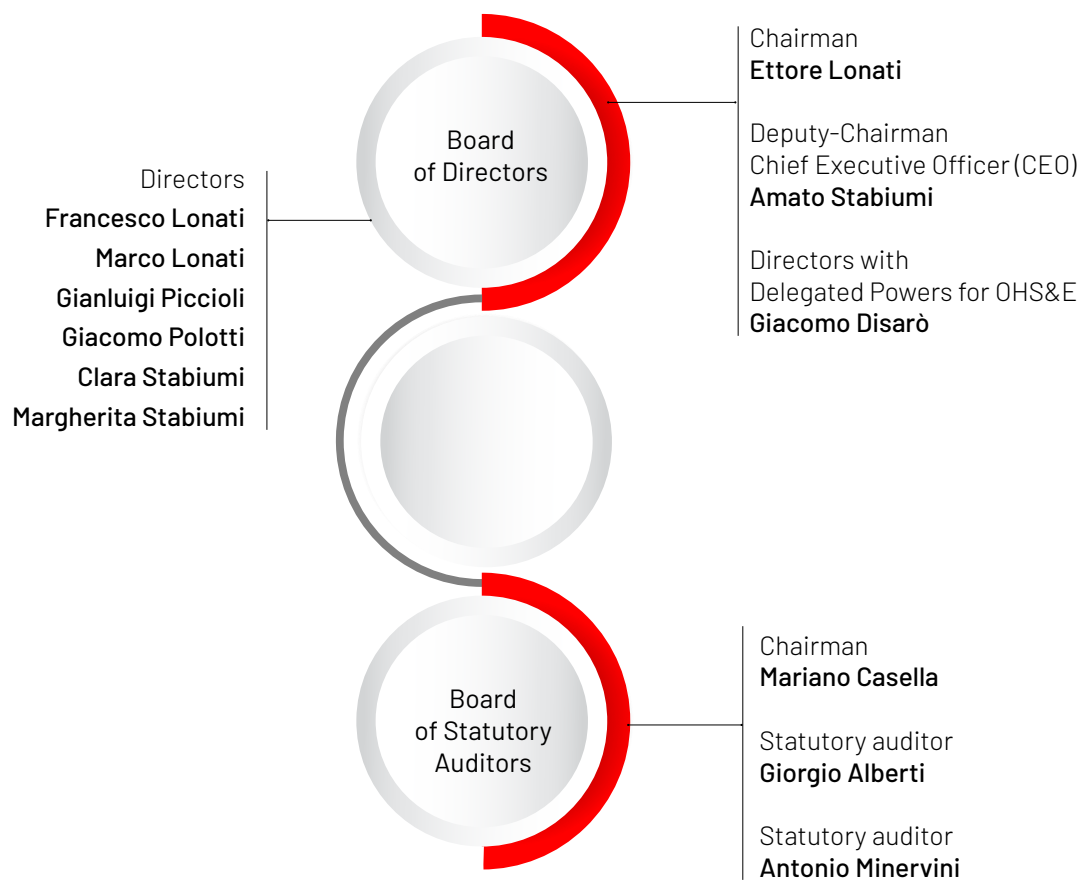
Board of Directors

Chairman
Ettore Lonati

Deputy-Chairman
Chief Executive Officer (CEO)
Amato Stabiumi

Directors with
Delegated Powers for OHS&E
Giacomo Disarò

Directors
Francesco Lonati
Marco Lonati
Gianluigi Piccioli
Giacomo Polotti
Clara Stabiumi
Margherita Stabiumi

Board of Statutory Auditors

Chairman
Mariano Casella

Statutory auditor
Giorgio Alberti

Statutory auditor
Antonio Minervini